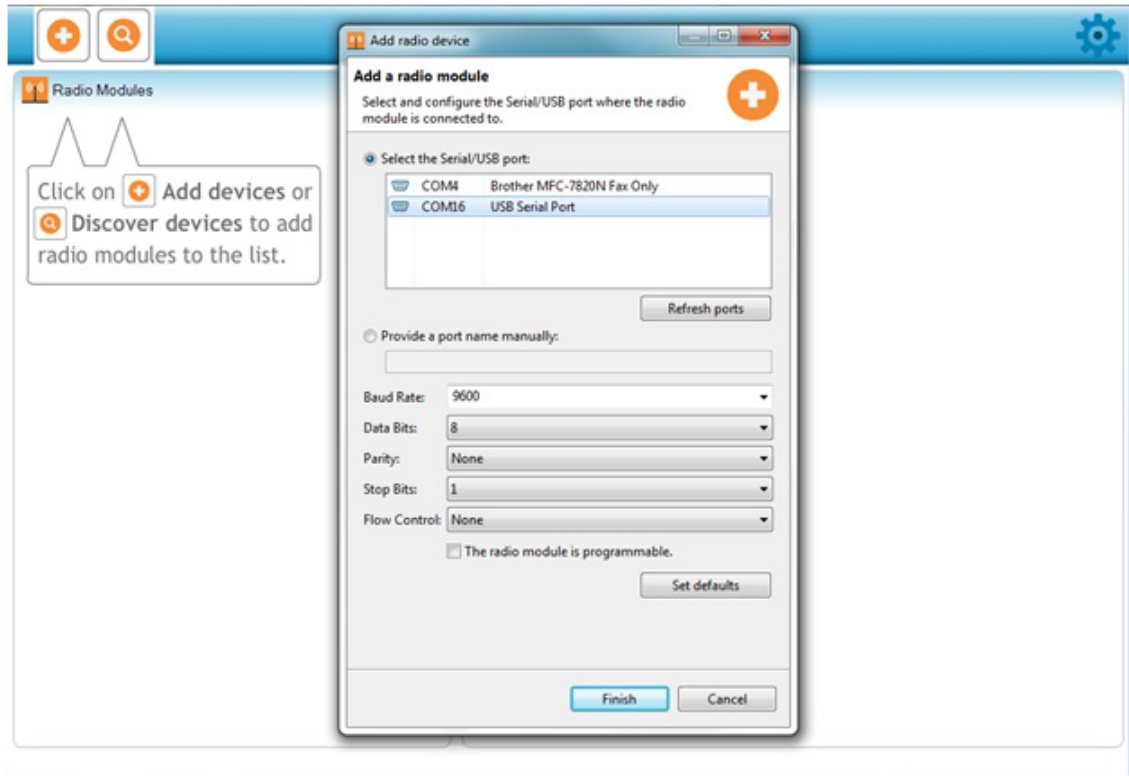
Radio Modules

Click on Add devices or Discover devices to add radio modules to the list.

Add radio device

Add a radio module

Select and configure the Serial/USB port where the radio module is connected to.

Select the Serial/USB port:

| | |
|---|---|
| COM4 | Brother MFC-7820N Fax Only |
| COM16 | USB Serial Port |

Refresh ports

Provide a port name manually:

Baud Rate: 9600

Data Bits: 8

Parity: None

Stop Bits: 1

Flow Control: None

The radio module is programmable.

Set defaults

Finish Cancel